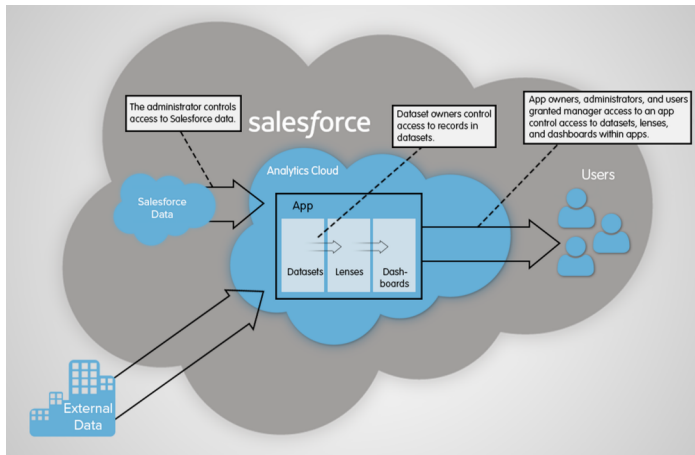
The administrator controls access to Salesforce data.

salesforce

Dataset owners control access to records in datasets.

App owners, administrators, and users granted manager access to an app control access to datasets, lenses, and dashboards within apps.

Analytics Cloud

Salesforce Data

App

Datasets

Lenses

Dashboards

Users

External Data